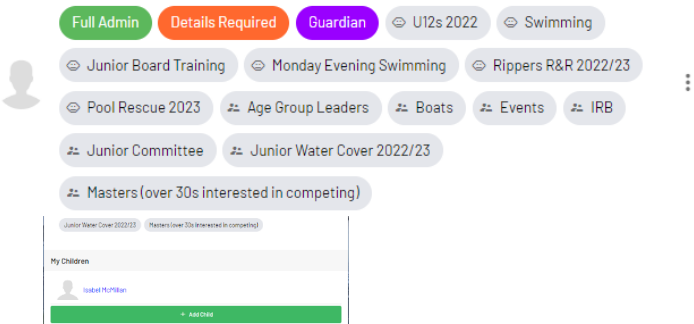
Full Admin Details Required Guardian U12s 2022 Swimming

Junior Board Training Monday Evening Swimming Rippers R&R 2022/23

Pool Rescue 2023 Age Group Leaders Boats Events IRB

Junior Committee Junior Water Cover 2022/23

Masters (over 30s interested in competing)

Junior Water Cover 2022/23 Masters (over 30s interested in competing)

My Children

Isabel McMillan

+ Add Child